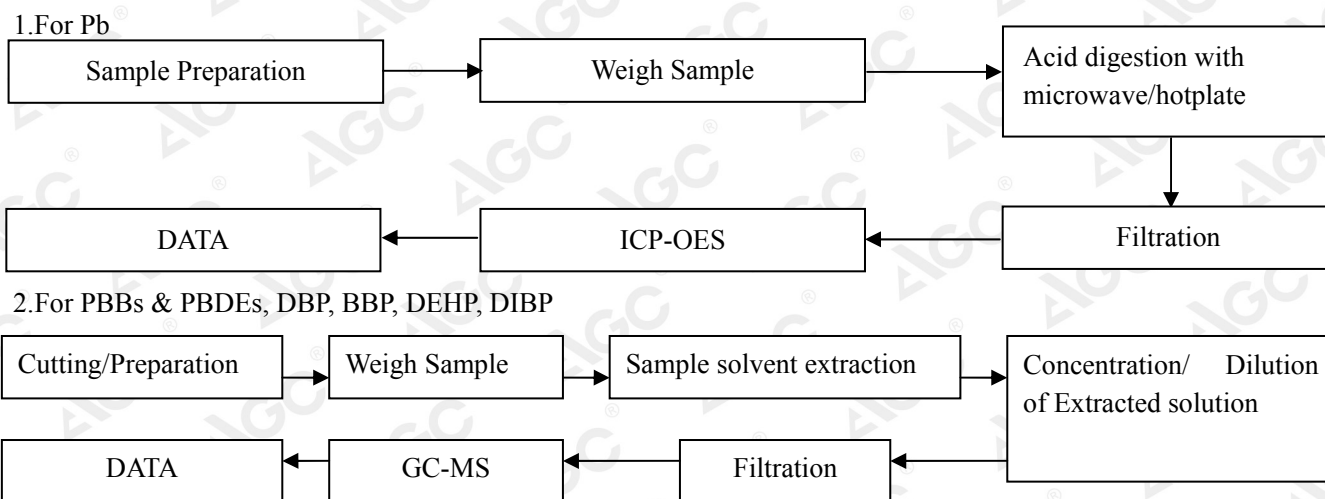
1.For Pb

Sample Preparation

Weigh Sample

Acid digestion with microwave/hotplate

Filtration

ICP-OES

DATA

2.For PBBs & PBDEs, DBP, BBP, DEHP, DIBP

Cutting/Preparation

Weigh Sample

Sample solvent extraction

Concentration/ Dilution of Extracted solution

Filtration

GC-MS

DATA